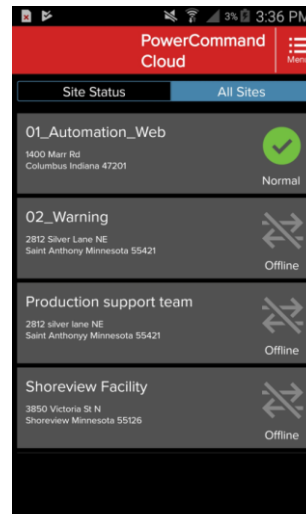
3% 3:36 PM

PowerCommand Cloud

Menu

Site Status

All Sites

01_Automation_Web
1400 Marr Rd
Columbus Indiana 47201
Normal

02_Warning
2812 Silver Lane NE
Saint Anthony Minnesota 55421
Offline

Production support team
2812 silver lane NE
Saint Anthonyy Minnesota 55421
Offline

Shoreview Facility
3850 Victoria St N
Shoreview Minnesota 55126
Offline